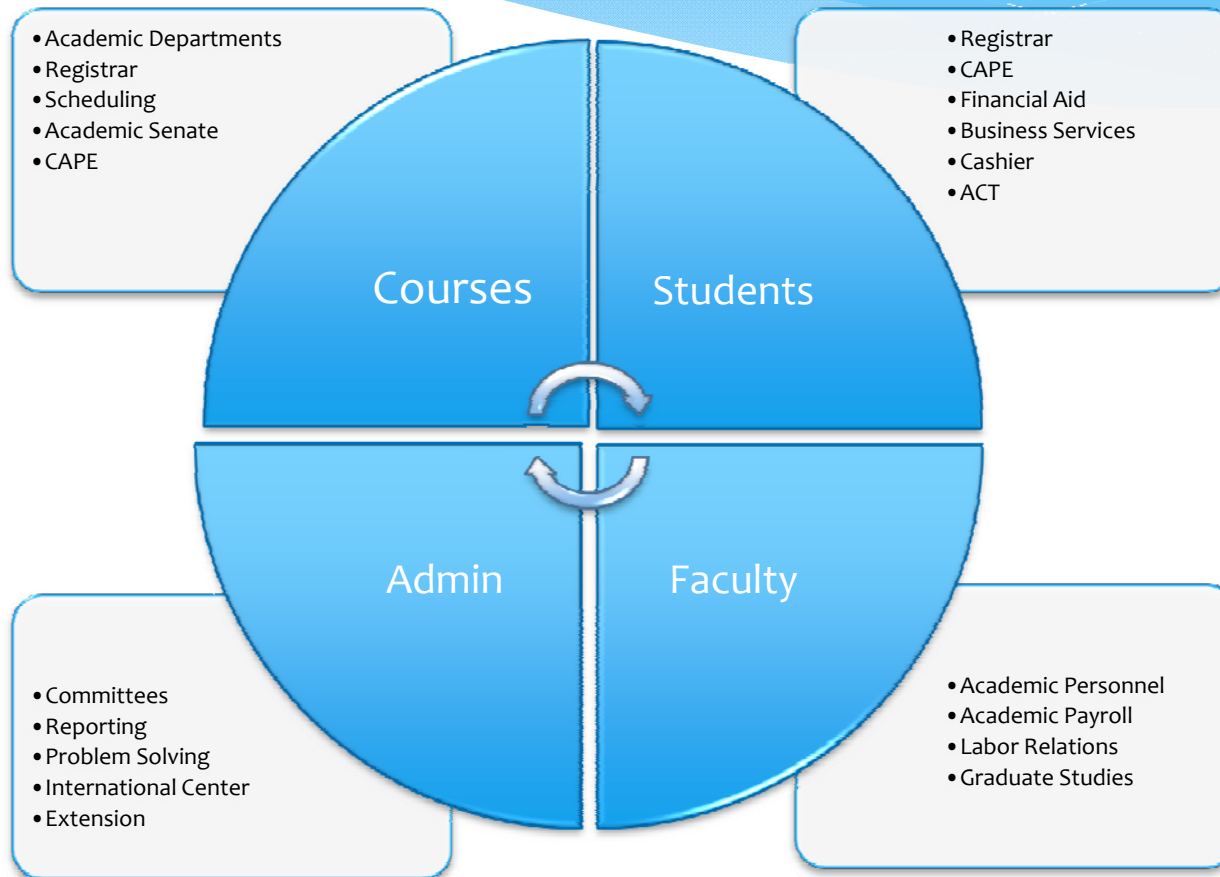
• Academic Departments
• Registrar
• Scheduling
• Academic Senate
• CAPE

• Registrar
• CAPE
• Financial Aid
• Business Services
• Cashier
• ACT

Courses

Students

Admin

Faculty

• Committees
• Reporting
• Problem Solving
• International Center
• Extension

• Academic Personnel
• Academic Payroll
• Labor Relations
• Graduate Studies